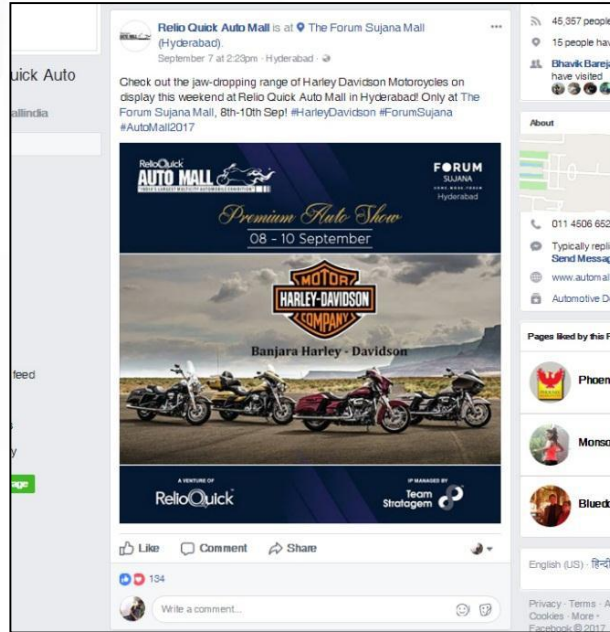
uick Auto

allindia

feed

age

Relio Quick Auto Mall is at The Forum Sujana Mall (Hyderabad).
September 7 at 2:23pm · Hyderabad ·

Check out the jaw-dropping range of Harley Davidson Motorcycles on display this weekend at Relio Quick Auto Mall in Hyderabad! Only at The Forum Sujana Mall, 8th-10th Sep! #HarleyDavidson #ForumSujana #AutoMall2017

ReliQuick AUTO MALL

FORUM
SUJANA
Hyderabad

Premium Auto Show
08 - 10 September

MOTOR
HARLEY-DAVIDSON
COMPANY

Banjara Harley - Davidson

A VENTURE OF
RelioQuick

IP MANAGED BY
Team Stratagem

Like Comment Share

134

Write a comment...

45,357 people
15 people hav
Bhavik Barej
have visited

About

011 4506 652
Typically repl
Send Messag
www.automal
Automotive D

Pages liked by this P

Phoen

Monso

Bluedo

English (US) · हिन्दी

Privacy · Terms · A
Cookies · More ·
Facebook © 201